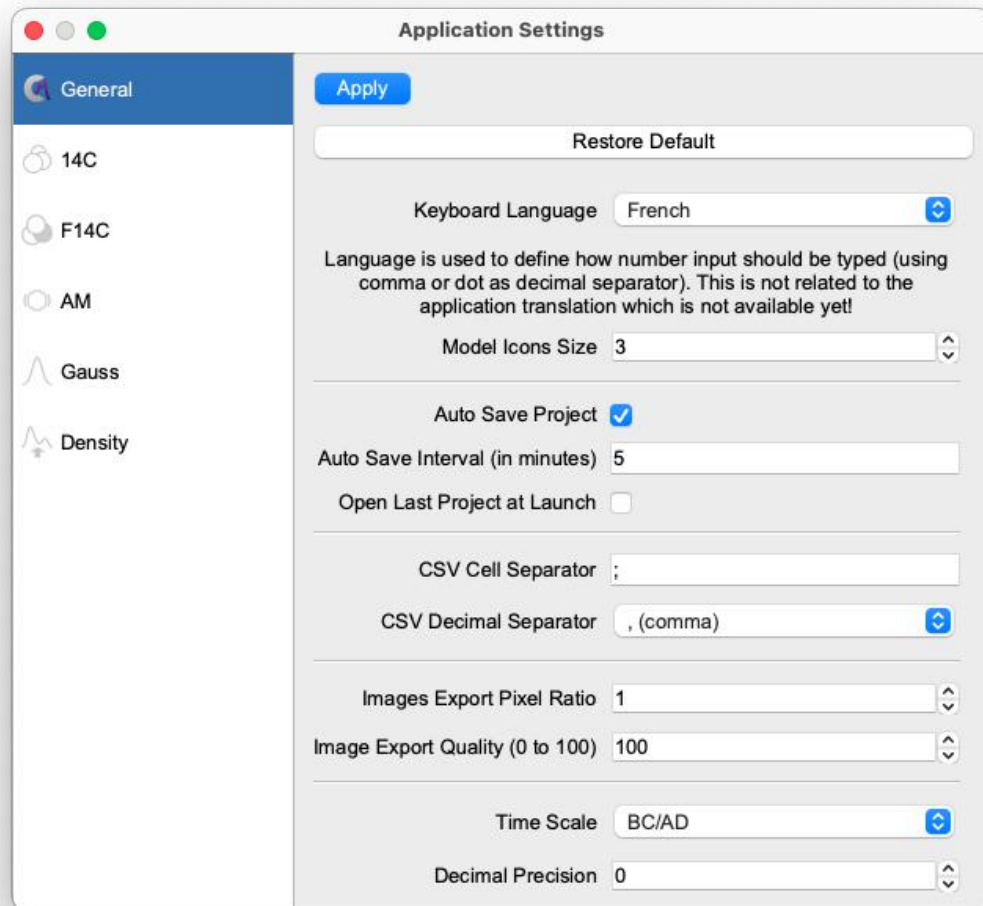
Application Settings

General

14C

F14C

AM

Gauss

Density

Apply

Restore Default

Keyboard Language French

Language is used to define how number input should be typed (using comma or dot as decimal separator). This is not related to the application translation which is not available yet!

Model Icons Size 3

Auto Save Project

Auto Save Interval (in minutes) 5

Open Last Project at Launch

CSV Cell Separator ;

CSV Decimal Separator , (comma)

Images Export Pixel Ratio 1

Image Export Quality (0 to 100) 100

Time Scale BC/AD

Decimal Precision 0